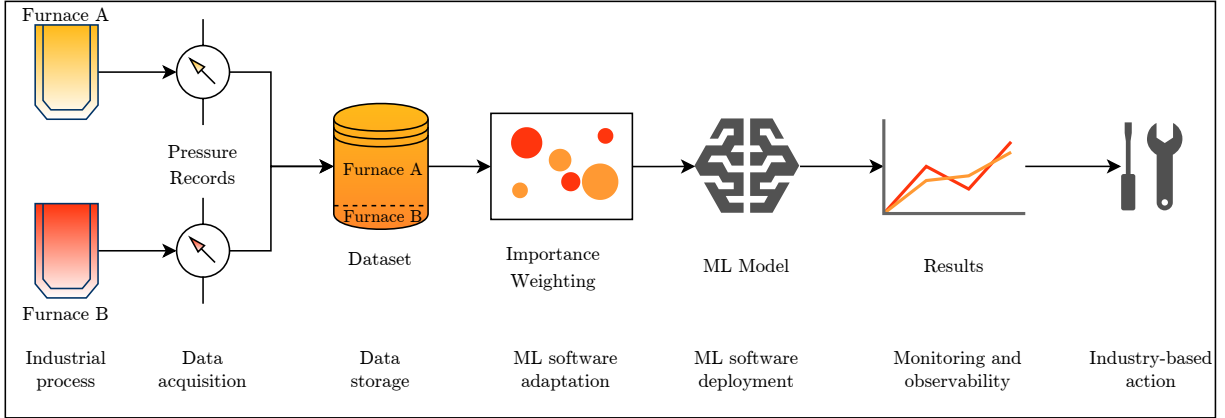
Furnace A

Pressure Records

Furnace B

Furnace A

Furnace B

Dataset

Importance Weighting

ML Model

Results

Industrial process

Data acquisition

Data storage

ML software adaptation

ML software deployment

Monitoring and observability

Industry-based action